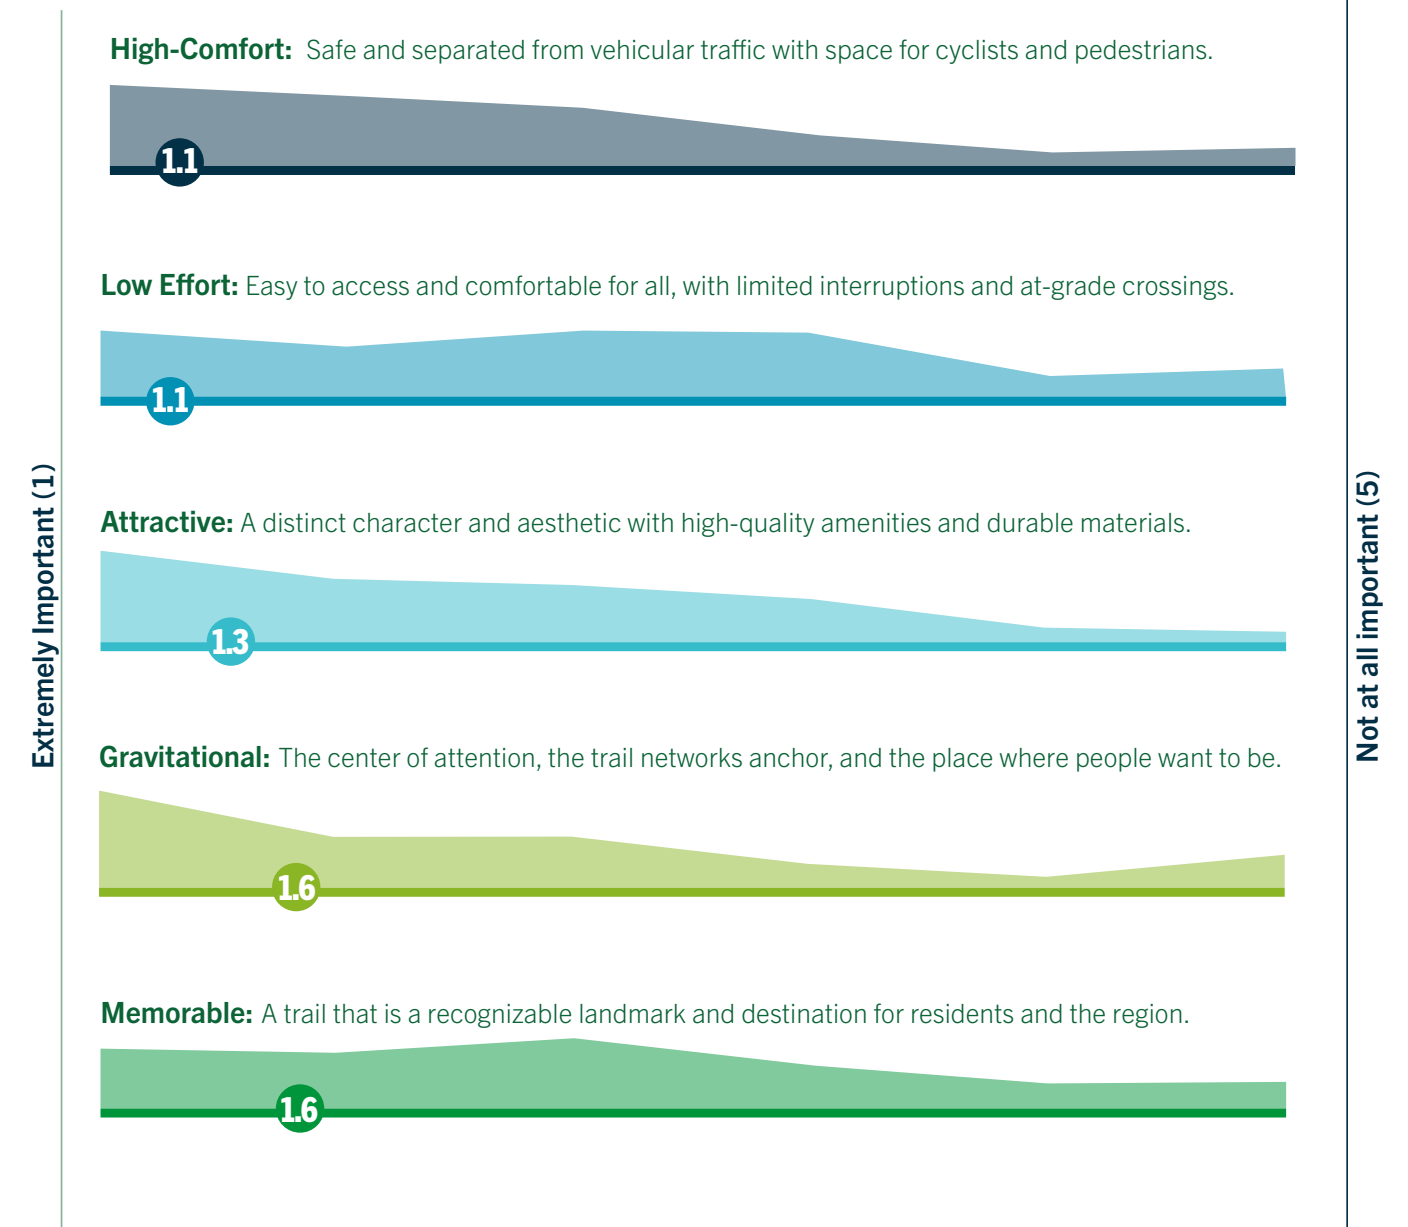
Extremely Important (1)

High-Comfort: Safe and separated from vehicular traffic with space for cyclists and pedestrians.

1.1

Low Effort: Easy to access and comfortable for all, with limited interruptions and at-grade crossings.

1.1

Attractive: A distinct character and aesthetic with high-quality amenities and durable materials.

1.3

Gravitational: The center of attention, the trail networks anchor, and the place where people want to be.

1.6

Memorable: A trail that is a recognizable landmark and destination for residents and the region.

1.6

Not at all important (5)